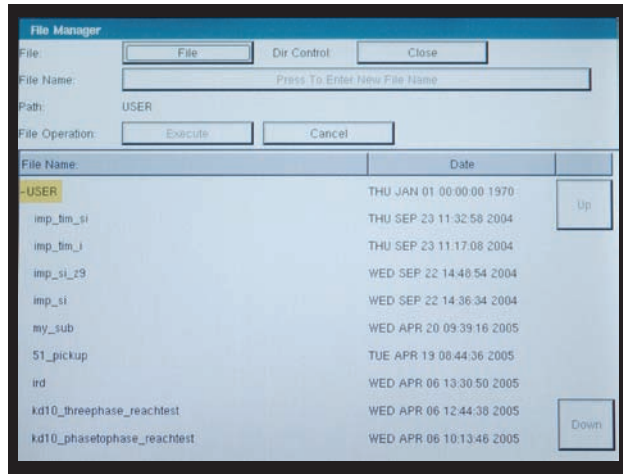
File Manager

File: File Dir Control: Close

File Name: Press To Enter New File Name

Path: USER

File Operation: Execute Cancel

| File Name: | Date | |
|---|---|---|
| -USER | THU JAN 01 00:00:00 1970 | Up |
| imp_tim_si | THU SEP 23 11:32:58 2004 | |
| imp_tim_i | THU SEP 23 11:17:08 2004 | |
| imp_si_z9 | WED SEP 22 14:48:54 2004 | |
| imp_si | WED SEP 22 14:36:34 2004 | |
| my_sub | WED APR 20 09:39:16 2005 | |
| 51_pickup | TUE APR 19 08:44:36 2005 | |
| ird | WED APR 06 13:30:50 2005 | |
| kd10_threephase_reachtest | WED APR 06 12:44:38 2005 | Down |
| kd10_phasetophase_reachtest | WED APR 06 10:13:46 2005 | |